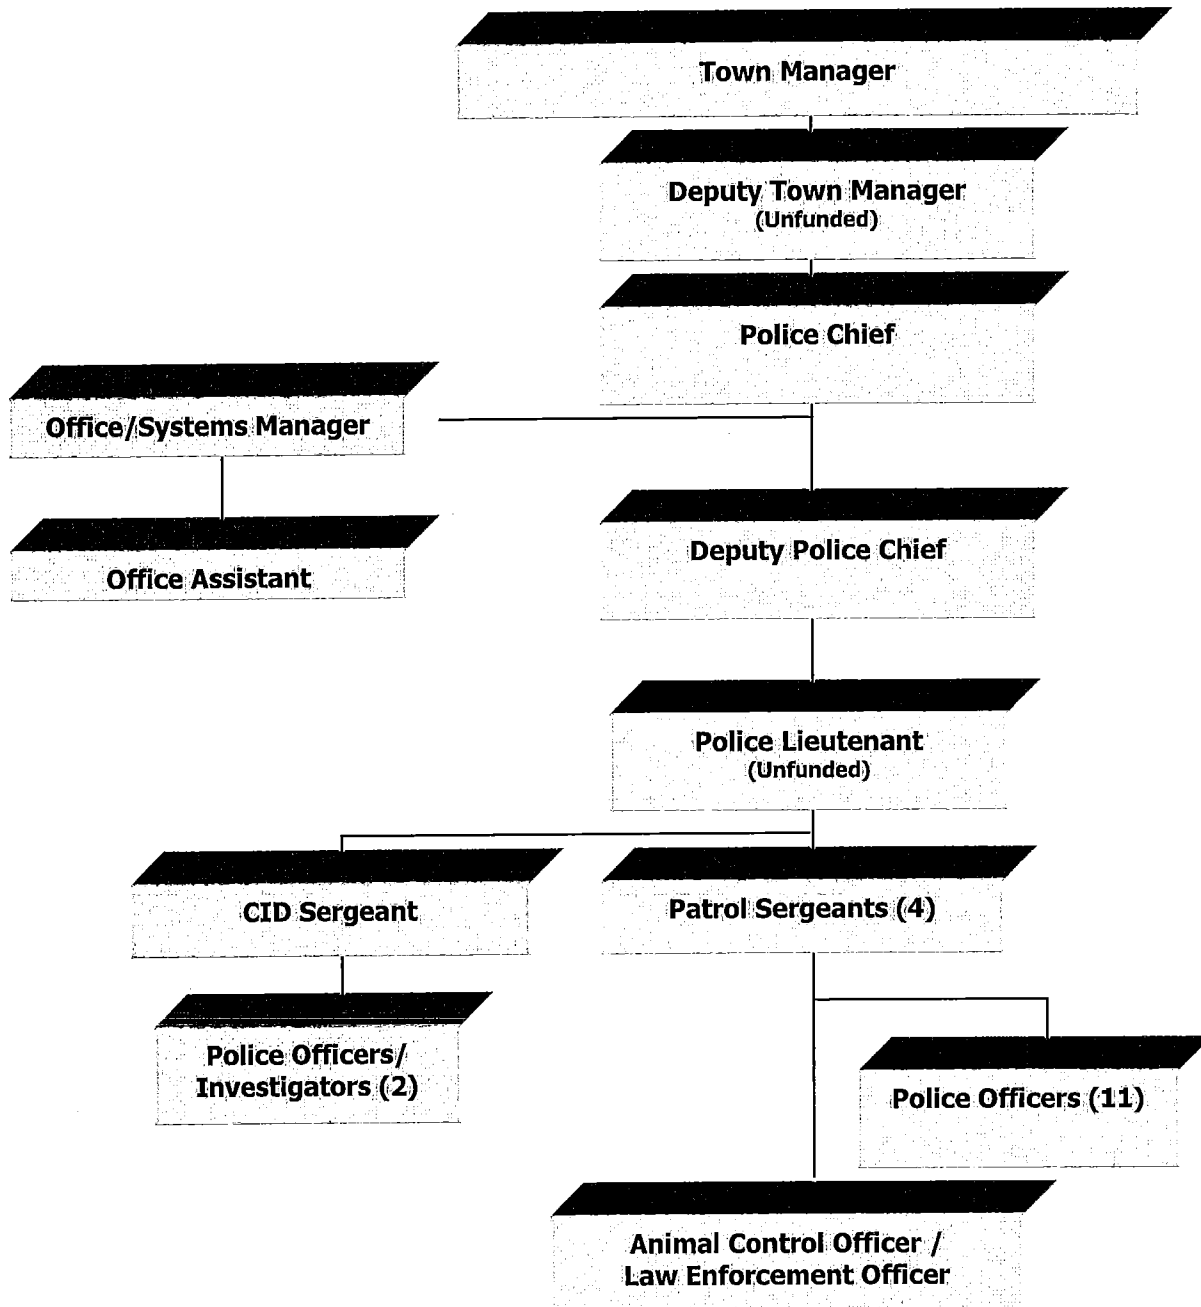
Town Manager

Deputy Town Manager
(Unfunded)

Police Chief

Office/Systems Manager

Office Assistant

Deputy Police Chief

Police Lieutenant
(Unfunded)

CID Sergeant

Patrol Sergeants (4)

Police Officers/
Investigators (2)

Police Officers (11)

Animal Control Officer /
Law Enforcement Officer